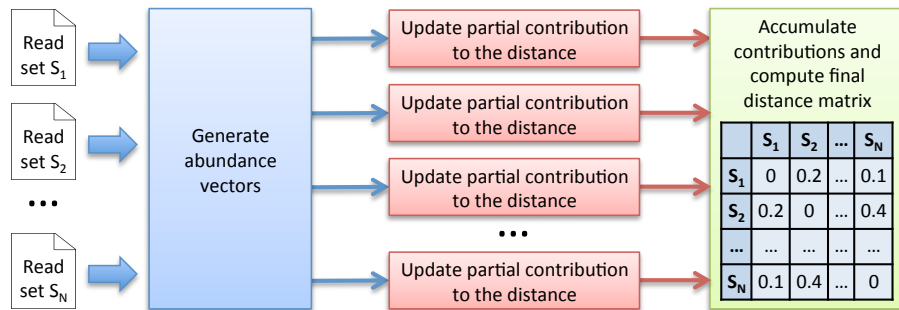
Read set $S_1$

Read set $S_2$

•••

Read set $S_N$

Generate abundance vectors

Update partial contribution to the distance

Update partial contribution to the distance

Update partial contribution to the distance

•••

Update partial contribution to the distance

Accumulate contributions and compute final distance matrix

| | $S_1$ | $S_2$ | … | $S_N$ |
|---|---|---|---|---|
| $S_1$ | 0 | 0.2 | … | 0.1 |
| $S_2$ | 0.2 | 0 | … | 0.4 |
| … | … | … | … | … |
| $S_N$ | 0.1 | 0.4 | … | 0 |